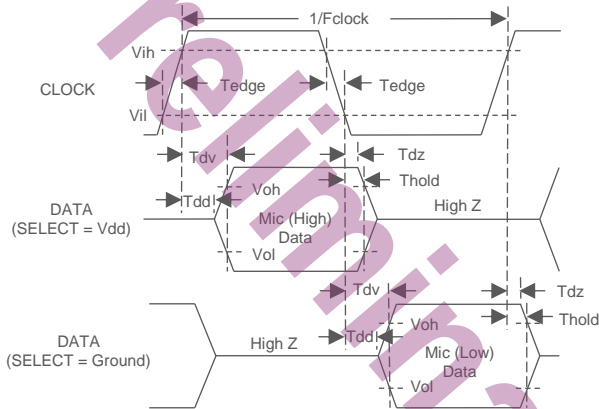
1/Fclock

Vih

CLOCK

Tedge

Tedge

Vil

Tdv

Tdz

Voh

Thold

Tdd

DATA (SELECT = Vdd)

Mic (High) Data

High Z

Vol

Tdv

Tdz

Thold

DATA (SELECT = Ground)

High Z

Tdd

Voh

Mic (Low) Data

Vol

Preliminary